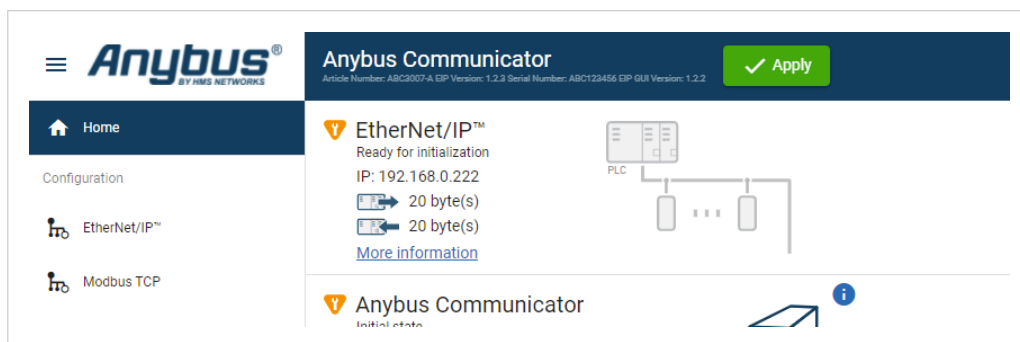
Anybus®
BY HMS NETWORKS

Anybus Communicator
Article Number: ABC3007-A EIP Version: 1.2.3 Serial Number: ABC123456 EIP GUI Version: 1.2.2

Apply

Home

Configuration

EtherNet/IP™

Modbus TCP

EtherNet/IP™
Ready for initialization
IP: 192.168.0.222
20 byte(s)
20 byte(s)
More information

PLC

Anybus Communicator
Initial state